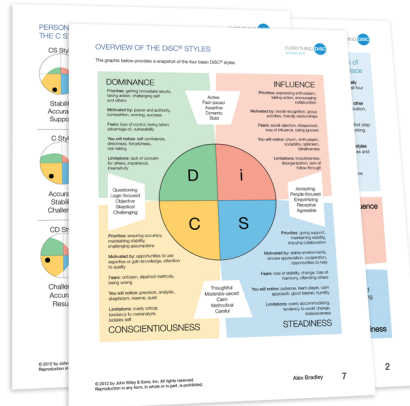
PERSON
THE C S

CS Sty

Stabili
Accura

C Styl

Accura
Stabili
Challe

CD St

Challe
Accura
Resul

© 2012 by John
Reproduction in

OVERVIEW OF THE DiSC® STYLES

EVERYTHING DiSC

The graphic below provides a snapshot of the four basic DiSC® styles.

DOMINANCE

Priorities: getting immediate results, taking action, challenging self and others

Motivated by: power and authority, competition, winning, success

Fears: loss of control, being taken advantage of, vulnerability

You will notice: self-confidence, directness, forcefulness, risk-taking

Limitations: lack of concern for others, impatience, insensitivity

Active
Fast-paced
Assertive
Dynamic
Bold

INFLUENCE

Priorities: expressing enthusiasm, taking action, encouraging collaboration

Motivated by: social recognition, group activities, friendly relationships

Fears: social rejection, disapproval, loss of influence, being ignored

You will notice: charm, enthusiasm, sociability, optimism, talkativeness

Limitations: impulsiveness, disorganization, lack of follow-through

D
i
C
S

Questioning
Logic-focused
Objective
Skeptical
Challenging

Accepting
People-focused
Empathizing
Receptive
Agreeable

Priorities: ensuring accuracy, maintaining stability, challenging assumptions

Motivated by: opportunities to use expertise or gain knowledge, attention to quality

Fears: criticism, slipshod methods, being wrong

You will notice: precision, analysis, skepticism, reserve, quiet

Limitations: overly critical, tendency to overanalyze, isolates self

CONSCIENTIOUSNESS

Thoughtful
Moderate-paced
Calm
Methodical
Careful

Priorities: giving support, maintaining stability, enjoying collaboration

Motivated by: stable environments, sincere appreciation, cooperation, opportunities to help

Fears: loss of stability, change, loss of harmony, offending others

You will notice: patience, team player, calm approach, good listener, humility

Limitations: overly accommodating, tendency to avoid change, indecisiveness

STEADINESS

© 2012 by John Wiley & Sons, Inc. All rights reserved.
Reproduction in any form, in whole or in part, is prohibited.

Alex Bradley

7

2